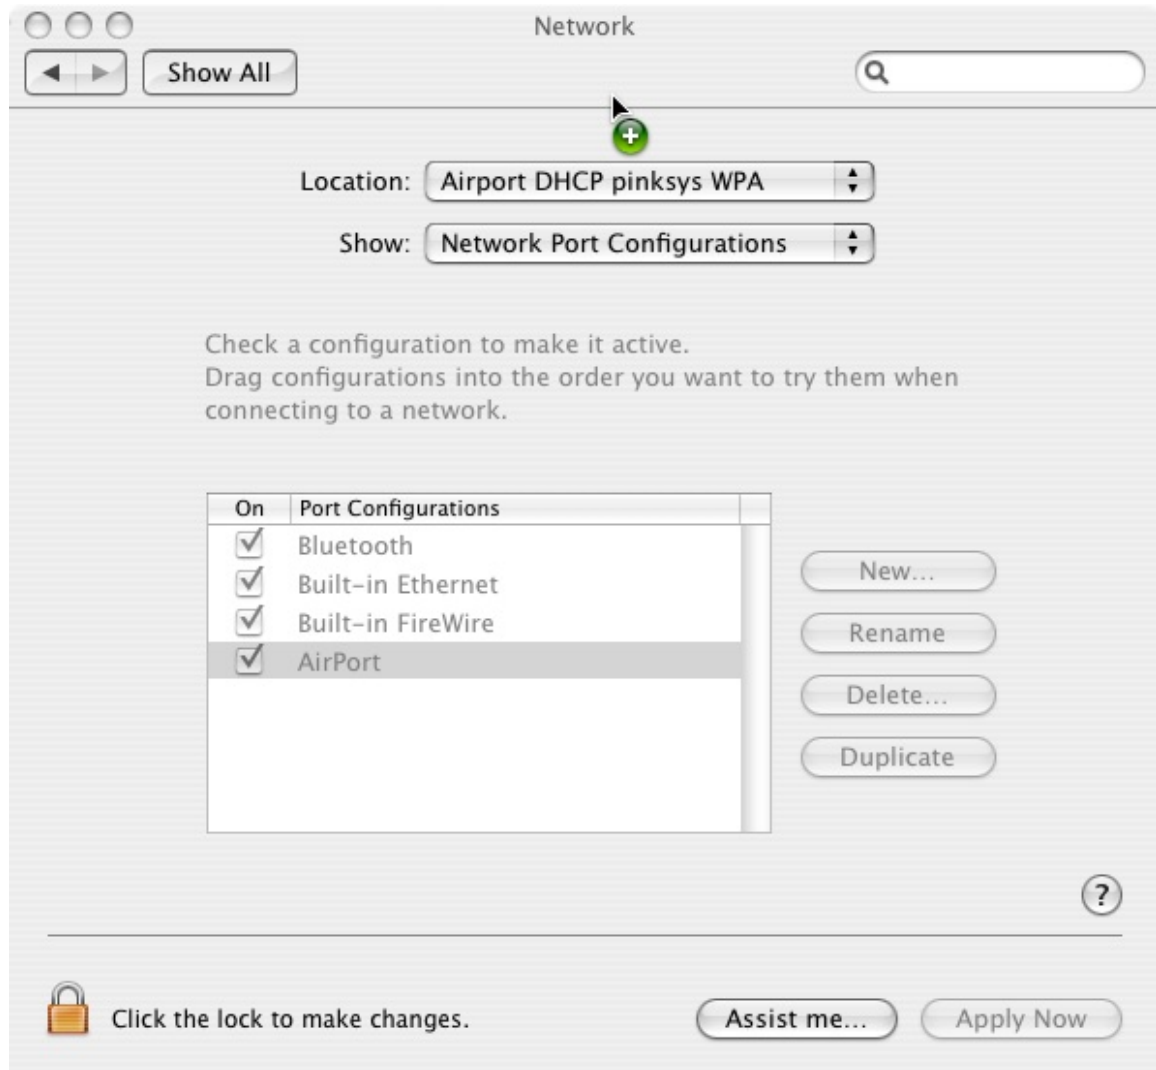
Network

Show All

Location: Airport DHCP pinksys WPA

Show: Network Port Configurations

Check a configuration to make it active.
Drag configurations into the order you want to try them when connecting to a network.

| On | Port Configurations |
|---|---|
| ✓ | Bluetooth |
| ✓ | Built-in Ethernet |
| ✓ | Built-in FireWire |
| ✓ | AirPort |

New...

Rename

Delete...

Duplicate

?

Click the lock to make changes.

Assist me...

Apply Now